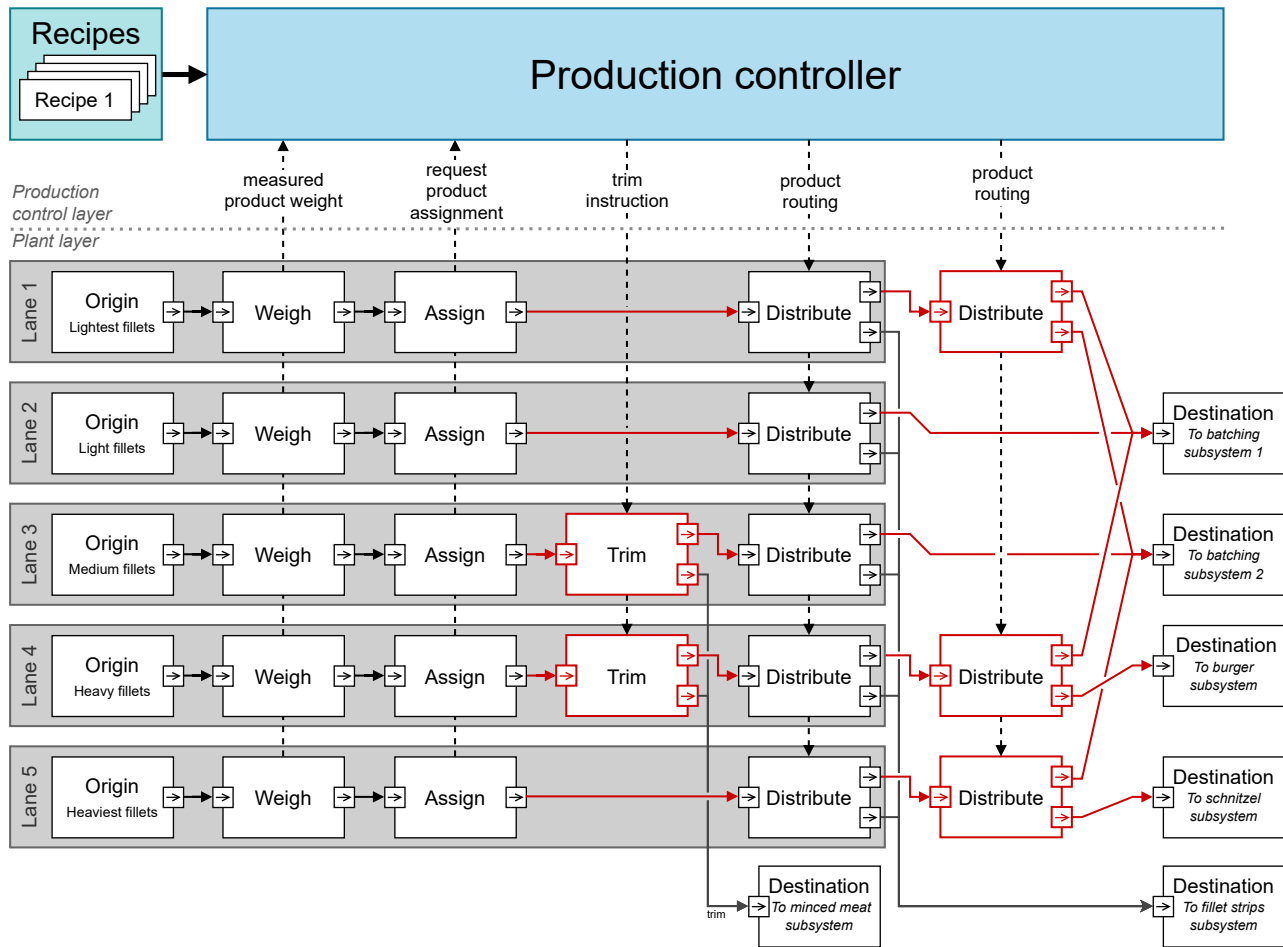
Recipes

Recipe 1

Production controller

Production control layer

Plant layer

measured product weight

request product assignment

trim instruction

product routing

product routing

Lane 1
Origin
Lightest fillets
Weigh
Assign
Distribute
Distribute

Lane 2
Origin
Light fillets
Weigh
Assign
Distribute

Destination
To batching subsystem 1

Lane 3
Origin
Medium fillets
Weigh
Assign
Trim
Distribute

Destination
To batching subsystem 2

Lane 4
Origin
Heavy fillets
Weigh
Assign
Trim
Distribute
Distribute

Destination
To burger subsystem

Lane 5
Origin
Heaviest fillets
Weigh
Assign
Distribute
Distribute

Destination
To schnitzel subsystem

trim

Destination
To minced meat subsystem

Destination
To fillet strips subsystem